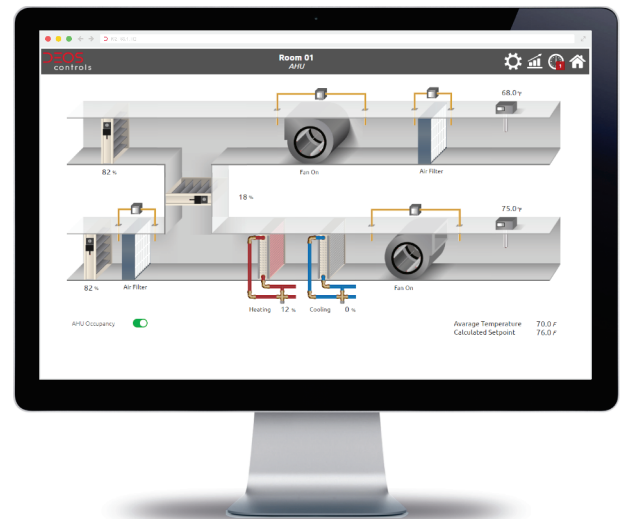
deos controls

Room 01
AHU

68.0 °F

82 %

Fan On

Air Filter

18 %

75.0 °F

82 %

Air Filter

Heating 12 %

Cooling 0 %

Fan On

AHU Occupancy

Average Temperature 70.0 °F
Calculated Setpoint 76.0 °F